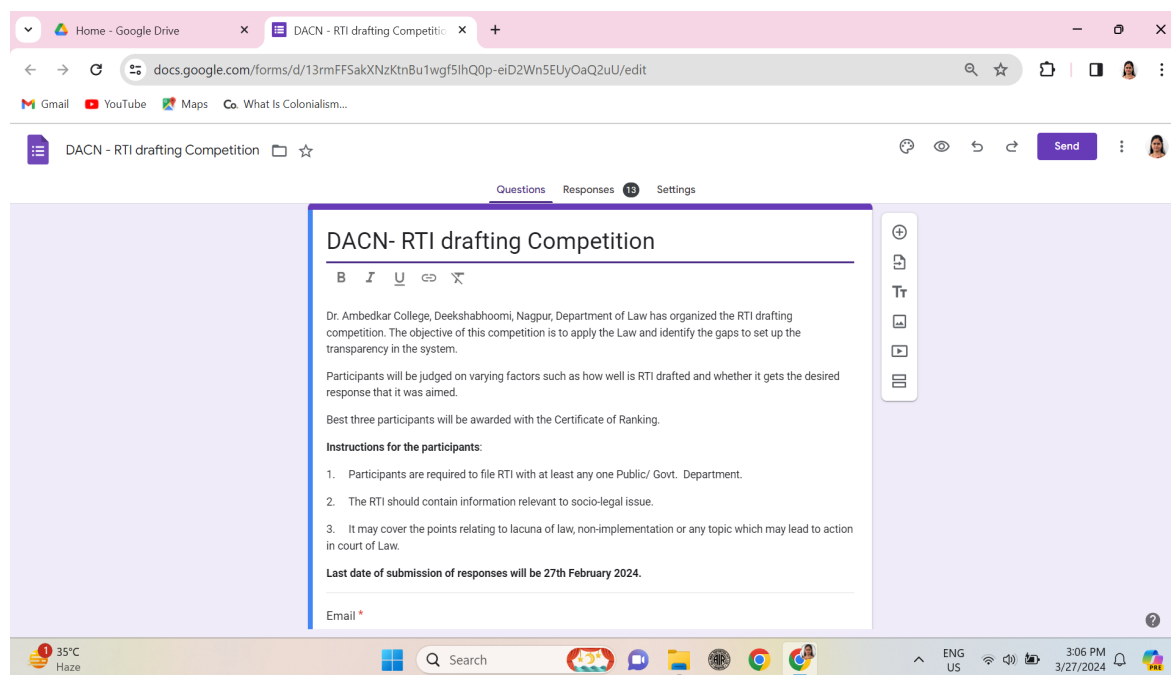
Home - Google Drive
DACN - RTI drafting Competitio
docs.google.com/forms/d/13rmFFSakXNzKtnBu1wgf5IhQ0p-eiD2Wn5EUyOaQ2uU/edit
Gmail YouTube Maps What Is Colonialism...

DACN - RTI drafting Competition
Send
Questions Responses 13 Settings

DACN- RTI drafting Competition

B I U

Dr. Ambedkar College, Deekshabhoomi, Nagpur, Department of Law has organized the RTI drafting competition. The objective of this competition is to apply the Law and identify the gaps to set up the transparency in the system.

Participants will be judged on varying factors such as how well is RTI drafted and whether it gets the desired response that it was aimed.

Best three participants will be awarded with the Certificate of Ranking.

**Instructions for the participants**:

1. Participants are required to file RTI with at least any one Public/ Govt. Department.

2. The RTI should contain information relevant to socio-legal issue.

3. It may cover the points relating to lacuna of law, non-implementation or any topic which may lead to action in court of Law.

**Last date of submission of responses will be 27th February 2024.**

Email *

1 35°C Haze
Search
ENG US
3:06 PM 3/27/2024